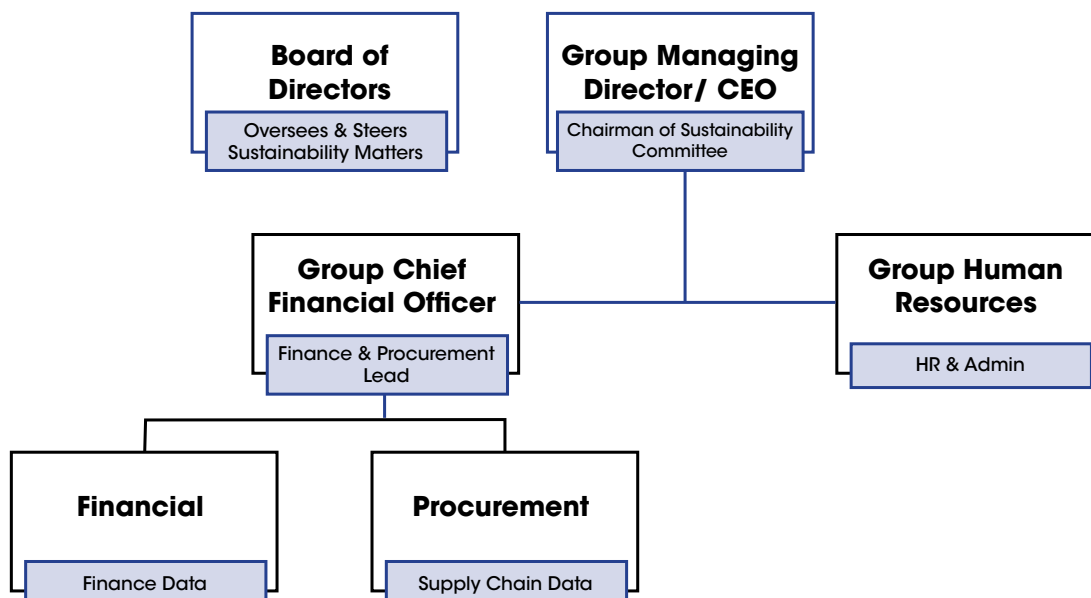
Board of Directors

Oversees & Steers Sustainability Matters

Group Managing Director/ CEO

Chairman of Sustainability Committee

Group Chief Financial Officer

Finance & Procurement Lead

Group Human Resources

HR & Admin

Financial

Finance Data

Procurement

Supply Chain Data